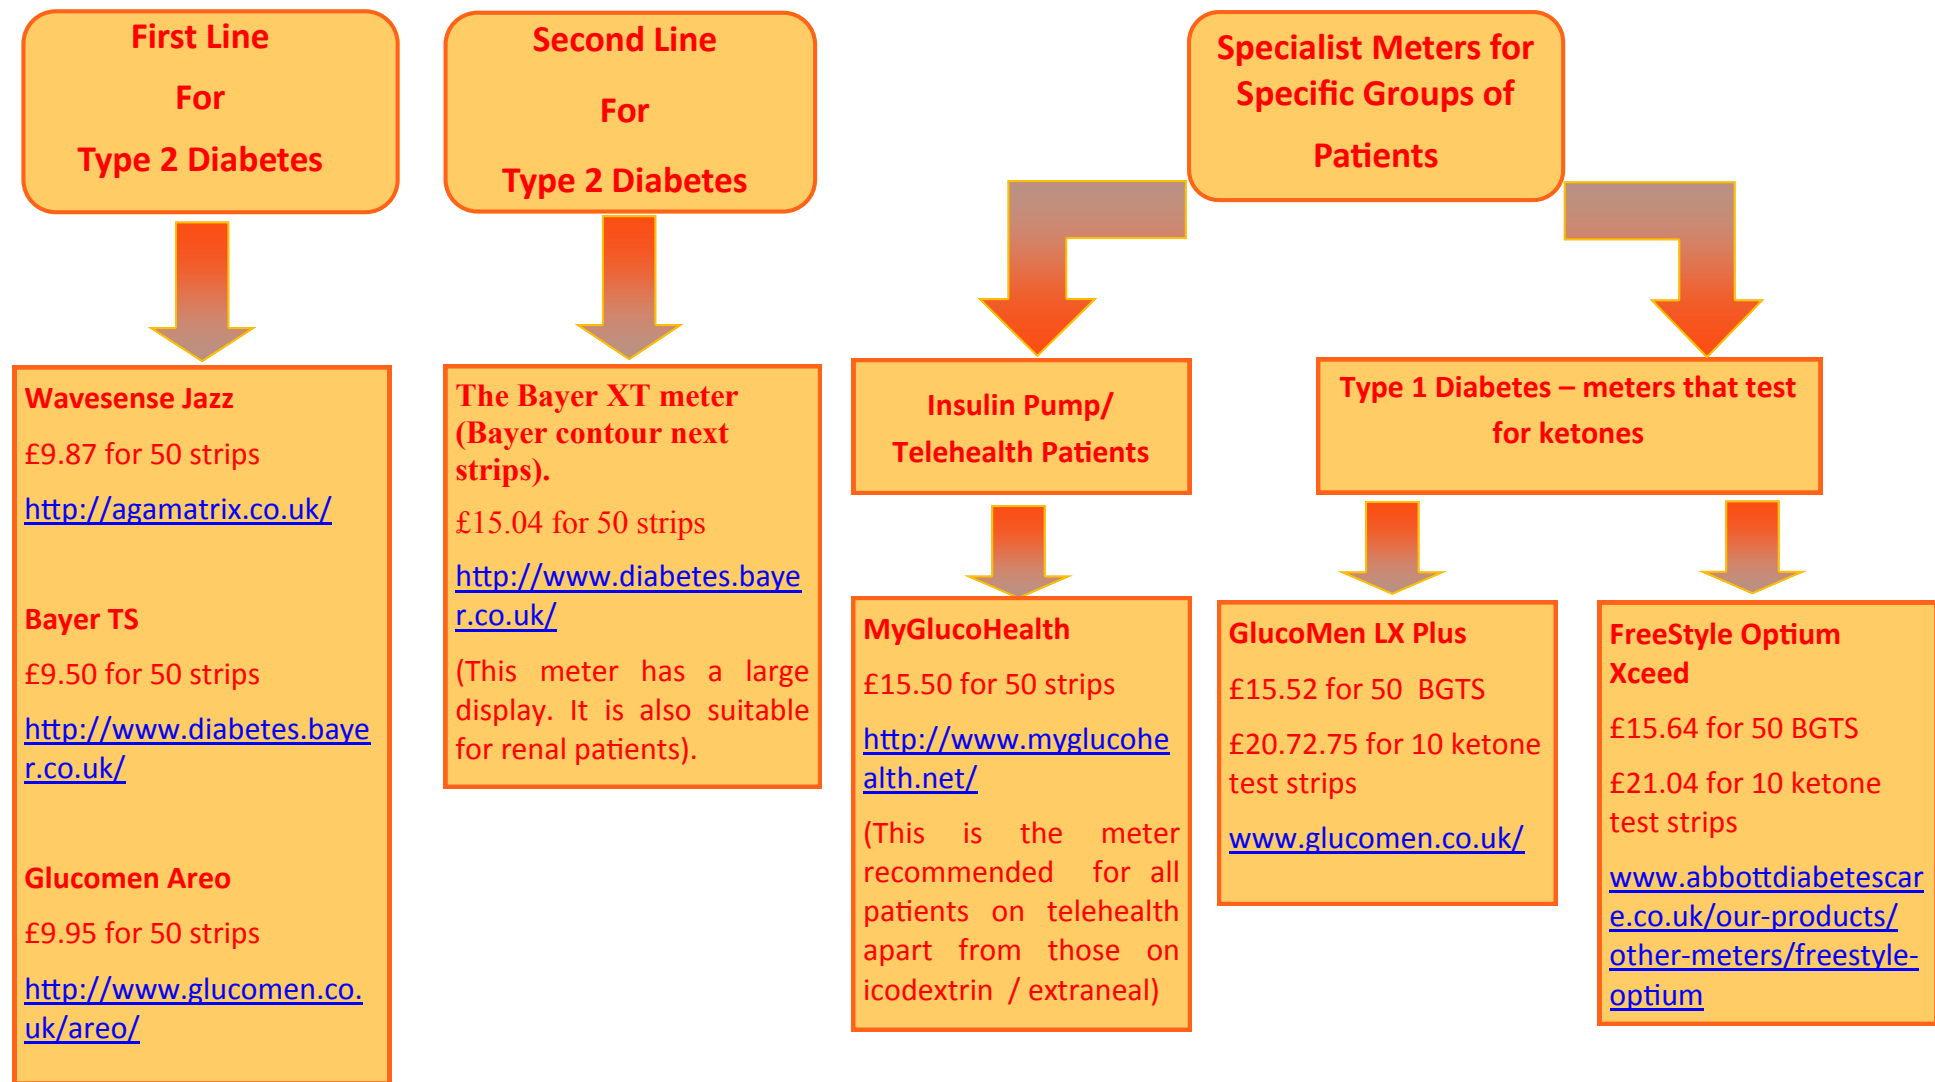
First Line

For

Type 2 Diabetes

Wavesense Jazz

£9.87 for 50 strips

http://agamatrix.co.uk/

Bayer TS

£9.50 for 50 strips

http://www.diabetes.bayer.co.uk/

Glucomen Areo

£9.95 for 50 strips

http://www.glucomen.co.uk/areo/

Second Line

For

Type 2 Diabetes

The Bayer XT meter (Bayer contour next strips).

£15.04 for 50 strips

http://www.diabetes.bayer.co.uk/

(This meter has a large display. It is also suitable for renal patients).

Specialist Meters for Specific Groups of Patients

Insulin Pump/ Telehealth Patients

MyGlucoHealth

£15.50 for 50 strips

http://www.myglucohealth.net/

(This is the meter recommended for all patients on telehealth apart from those on icodextrin / extraneal)

Type 1 Diabetes – meters that test for ketones

GlucoMen LX Plus

£15.52 for 50 BGTS

£20.72.75 for 10 ketone test strips

www.glucomen.co.uk/

FreeStyle Optium Xceed

£15.64 for 50 BGTS

£21.04 for 10 ketone test strips

www.abbottdiabetescare.co.uk/our-products/other-meters/freestyle-optium